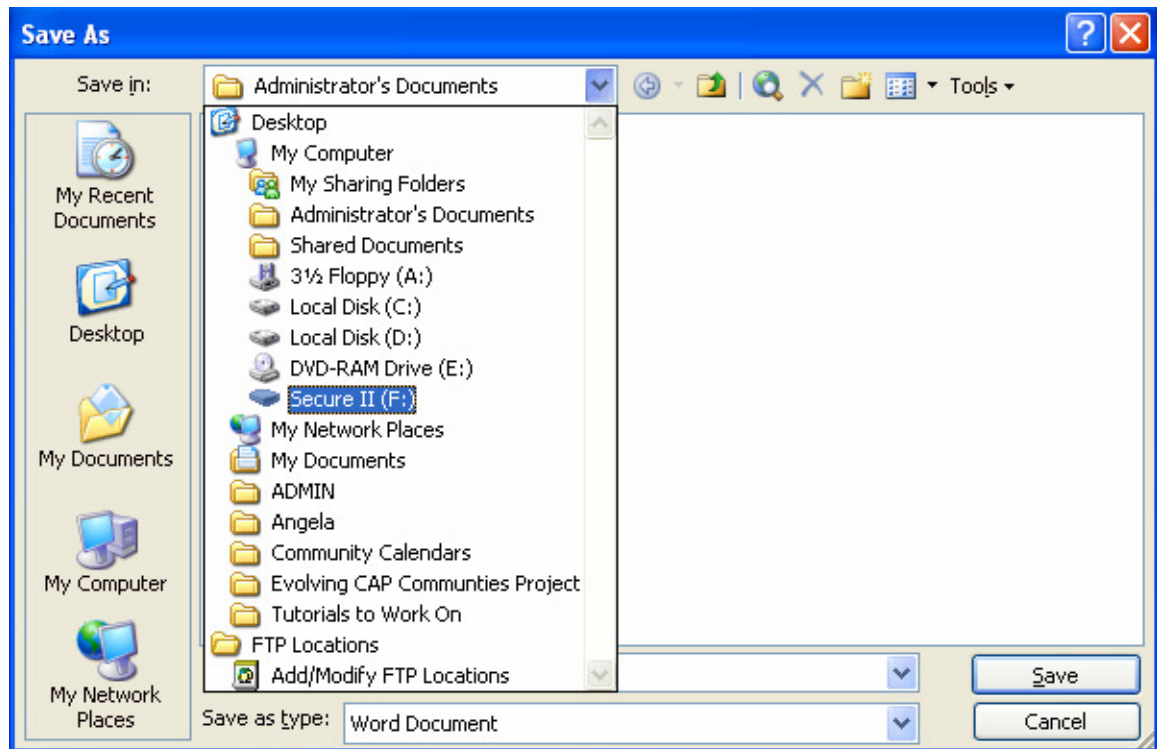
Save As

Save in: Administrator's Documents

Tools

Desktop
My Computer
My Sharing Folders
Administrator's Documents
Shared Documents
3½ Floppy (A:)
Local Disk (C:)
Local Disk (D:)
DVD-RAM Drive (E:)
Secure II (F:)
My Network Places
My Documents
ADMIN
Angela
Community Calendars
Evolving CAP Communties Project
Tutorials to Work On
FTP Locations
Add/Modify FTP Locations

My Recent Documents

Desktop

My Documents

My Computer

My Network Places

Save as type: Word Document

Save

Cancel